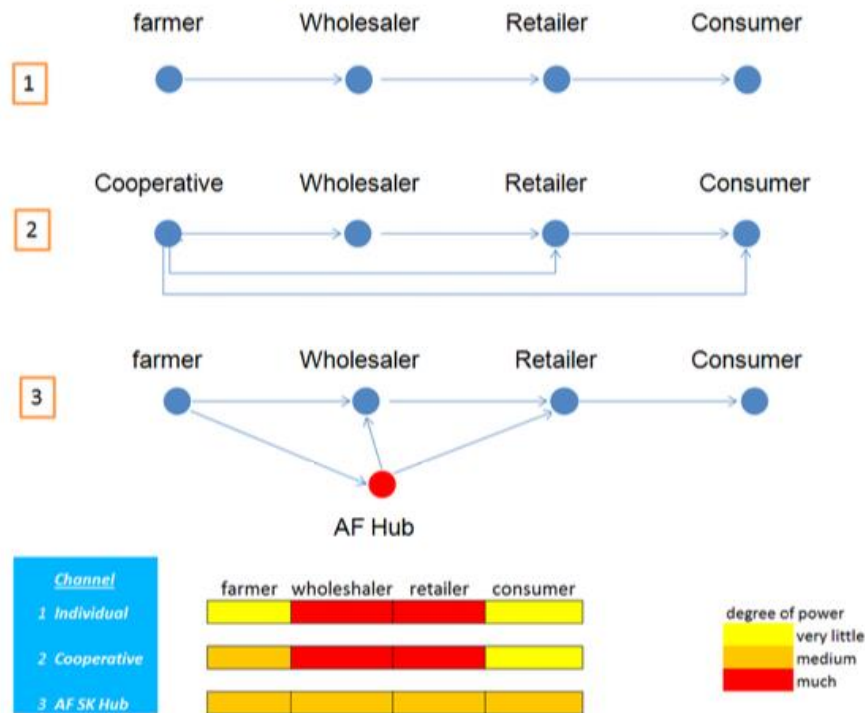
1

farmer Wholesaler Retailer Consumer

2

Cooperative Wholesaler Retailer Consumer

3

farmer Wholesaler Retailer Consumer

AF Hub

| Channel | farmer | wholeshaler | retailer | consumer |
|---|---|---|---|---|
| 1 Individual | | | | |
| 2 Cooperative | | | | |
| 3 AF SK Hub | | | | |

degree of power
very little
medium
much